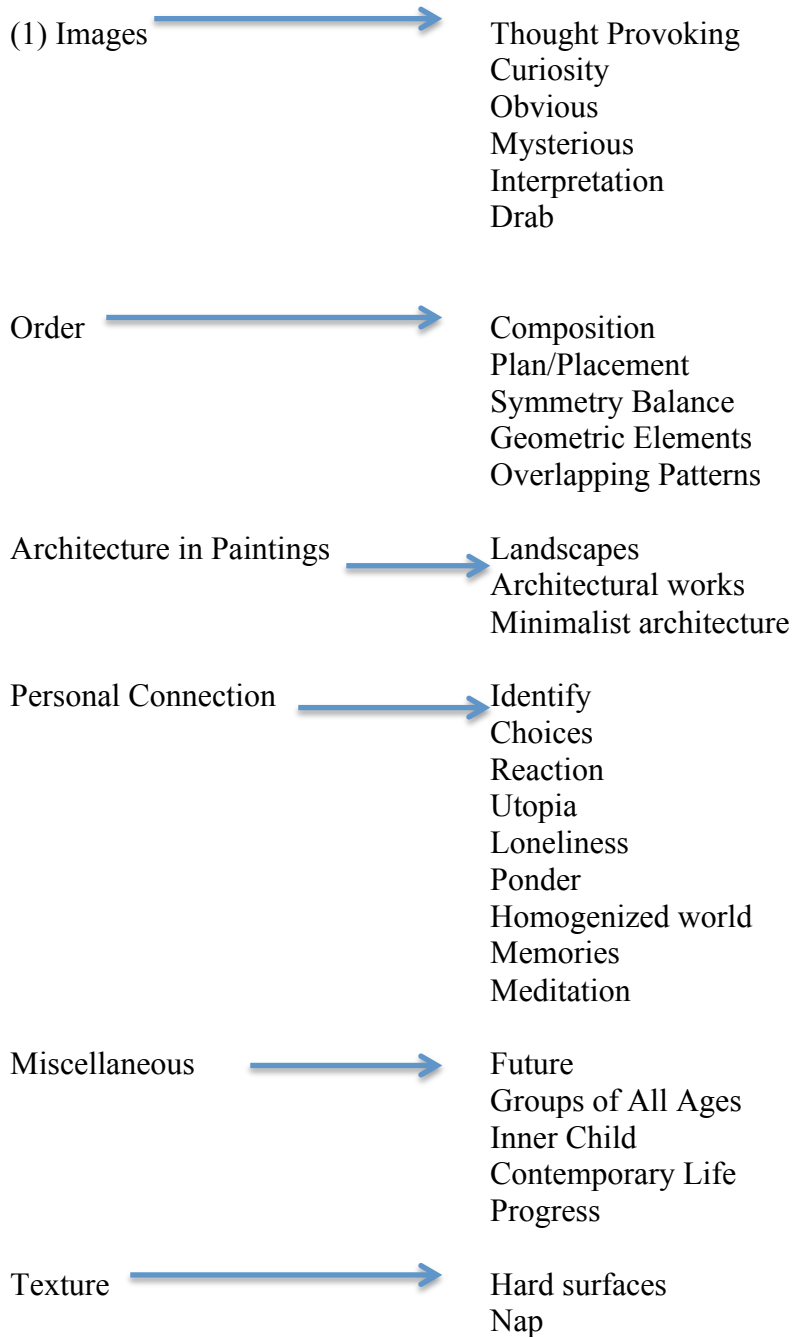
(1) Images

Thought Provoking
Curiosity
Obvious
Mysterious
Interpretation
Drab

Order

Composition
Plan/Placement
Symmetry Balance
Geometric Elements
Overlapping Patterns

Architecture in Paintings

Landscapes
Architectural works
Minimalist architecture

Personal Connection

Identify
Choices
Reaction
Utopia
Loneliness
Ponder
Homogenized world
Memories
Meditation

Miscellaneous

Future
Groups of All Ages
Inner Child
Contemporary Life
Progress

Texture

Hard surfaces
Nap